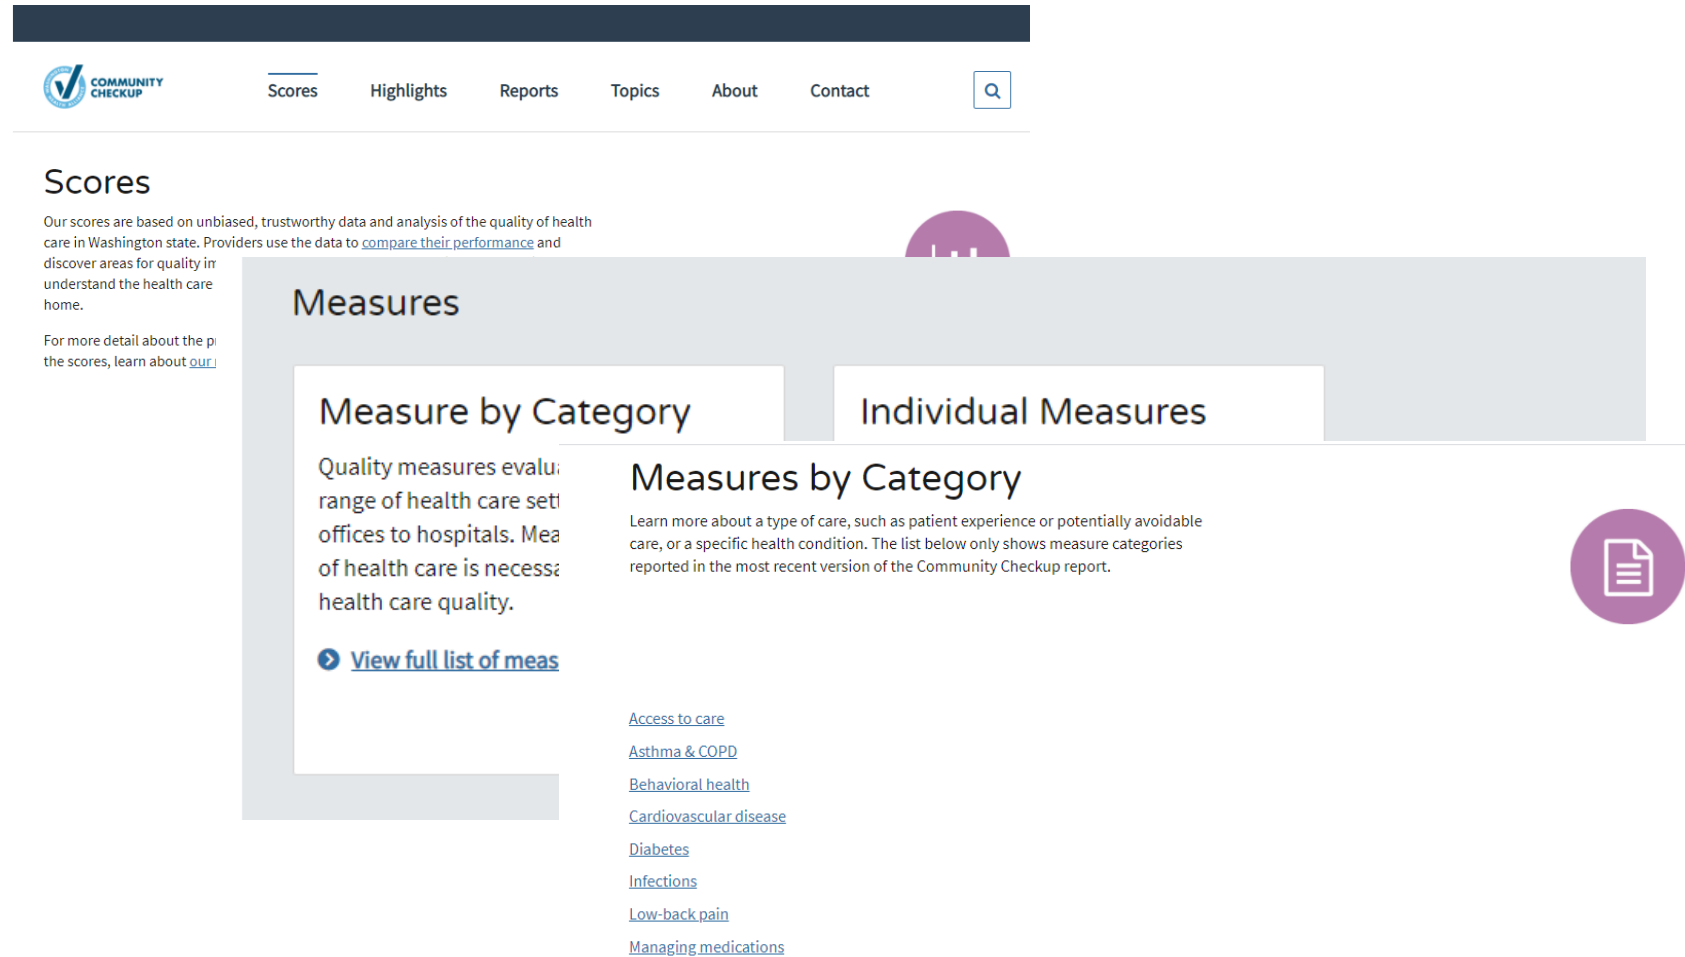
COMMUNITY CHECKUP

Scores Highlights Reports Topics About Contact

Scores

Our scores are based on unbiased, trustworthy data and analysis of the quality of health care in Washington state. Providers use the data to compare their performance and discover areas for quality im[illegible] understand the health care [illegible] home.

For more detail about the p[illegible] the scores, learn about our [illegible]

Measures

Measure by Category

Quality measures evalu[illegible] range of health care sett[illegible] offices to hospitals. Mea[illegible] of health care is necess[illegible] health care quality.

View full list of meas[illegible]

Individual Measures

Measures by Category

Learn more about a type of care, such as patient experience or potentially avoidable care, or a specific health condition. The list below only shows measure categories reported in the most recent version of the Community Checkup report.

Access to care

Asthma & COPD

Behavioral health

Cardiovascular disease

Diabetes

Infections

Low-back pain

Managing medications